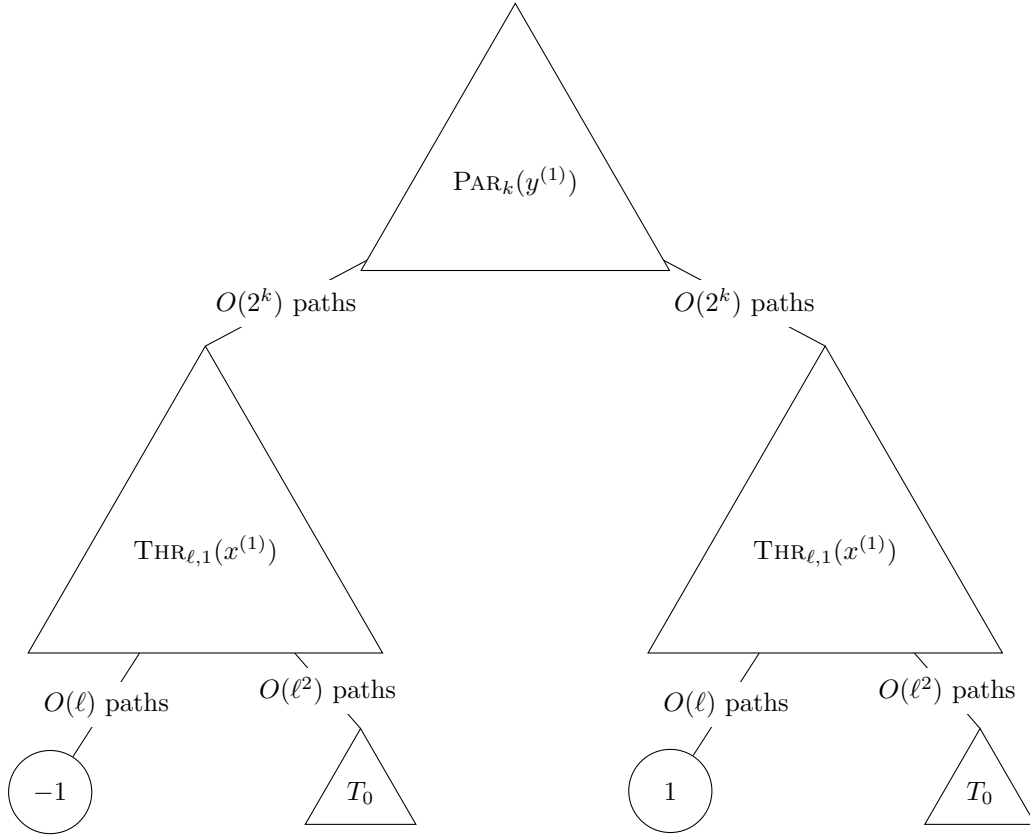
$\text{PAR}_k(y^{(1)})$

$O(2^k)$ paths

$O(2^k)$ paths

$\text{THR}_{\ell,1}(x^{(1)})$

$\text{THR}_{\ell,1}(x^{(1)})$

$O(\ell)$ paths

$O(\ell^2)$ paths

$O(\ell)$ paths

$O(\ell^2)$ paths

$-1$

$T_0$

$1$

$T_0$